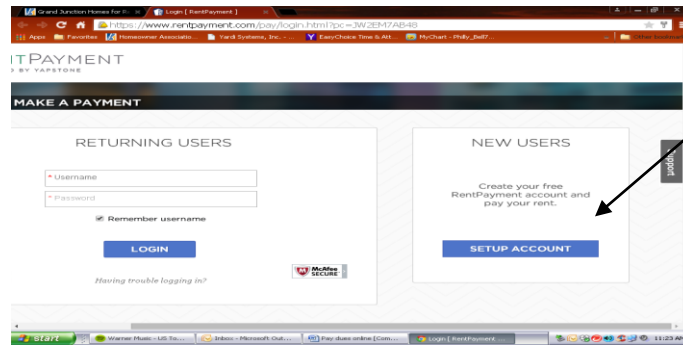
Grand Junction Homes for R | Login [ RentPayment ]

https://www.rentpayment.com/pay/login.html?pc=3W2EM7AB48

Apps | Favorites | Homeowner Associatio... | Yardi Systems, Inc. - ... | EasyChoice Time & Att... | MyChart - Philly_Bell7... | Other bookmarks

ITPAYMENT
D BY YAPSTONE

MAKE A PAYMENT

RETURNING USERS

* Username

* Password

Remember username

LOGIN

Having trouble logging in?

McAfee SECURE

NEW USERS

Create your free RentPayment account and pay your rent.

SETUP ACCOUNT

Support

start | Warner Music - US To... | Inbox - Microsoft Out... | Pay dues online [Com... | Login [ RentPaymentX ... | 11:23 AM